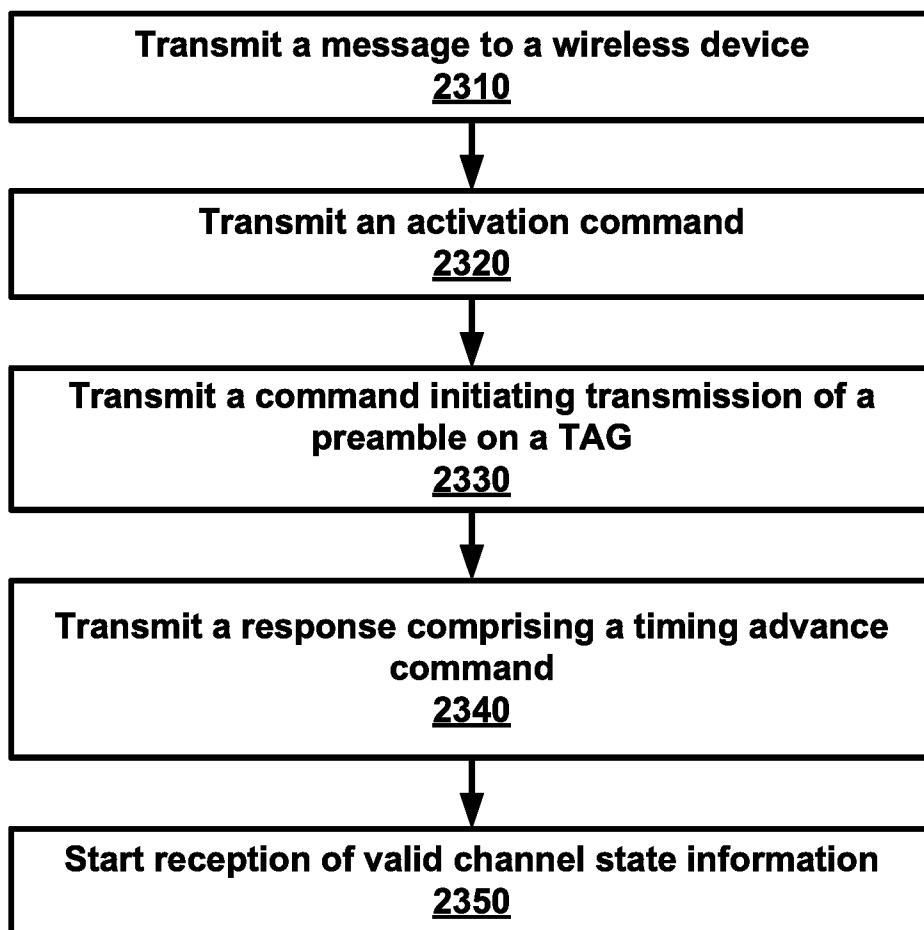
Transmit a message to a wireless device
2310

Transmit an activation command
2320

Transmit a command initiating transmission of a preamble on a TAG
2330

Transmit a response comprising a timing advance command
2340

Start reception of valid channel state information
2350